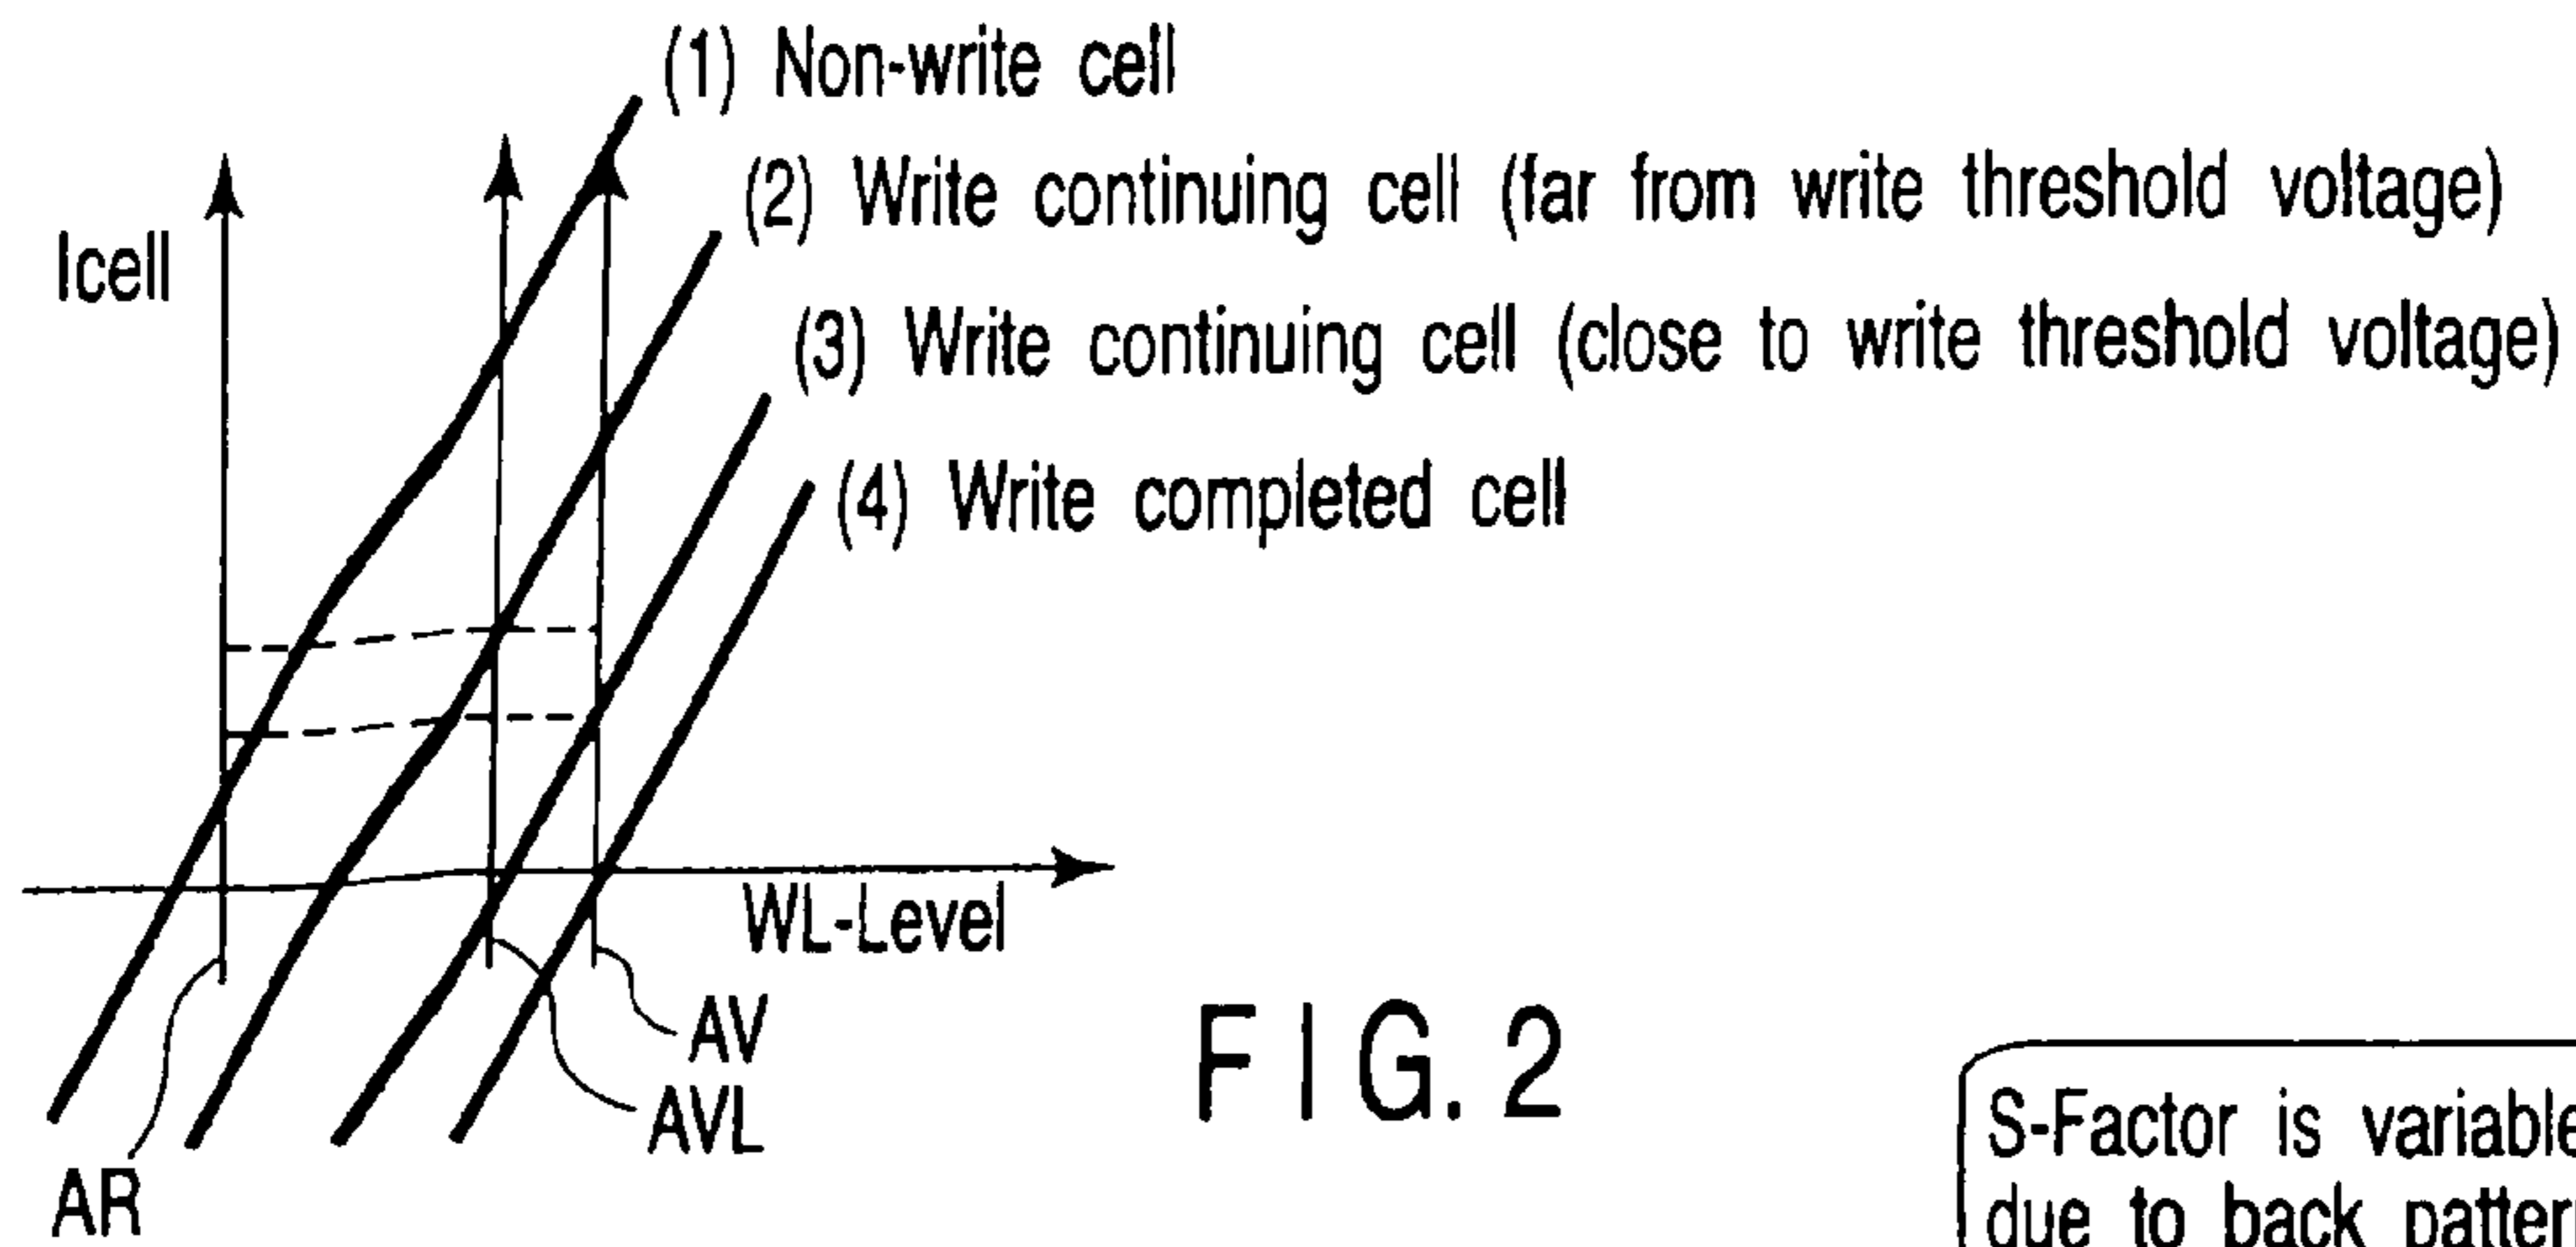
(1) Non-write cell

(2) Write continuing cell (far from write threshold voltage)

(3) Write continuing cell (close to write threshold voltage)

(4) Write completed cell

Icell

WL-Level

AV

AVL

AR

F I G. 2

S-Factor is variable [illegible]
due to back patter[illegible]